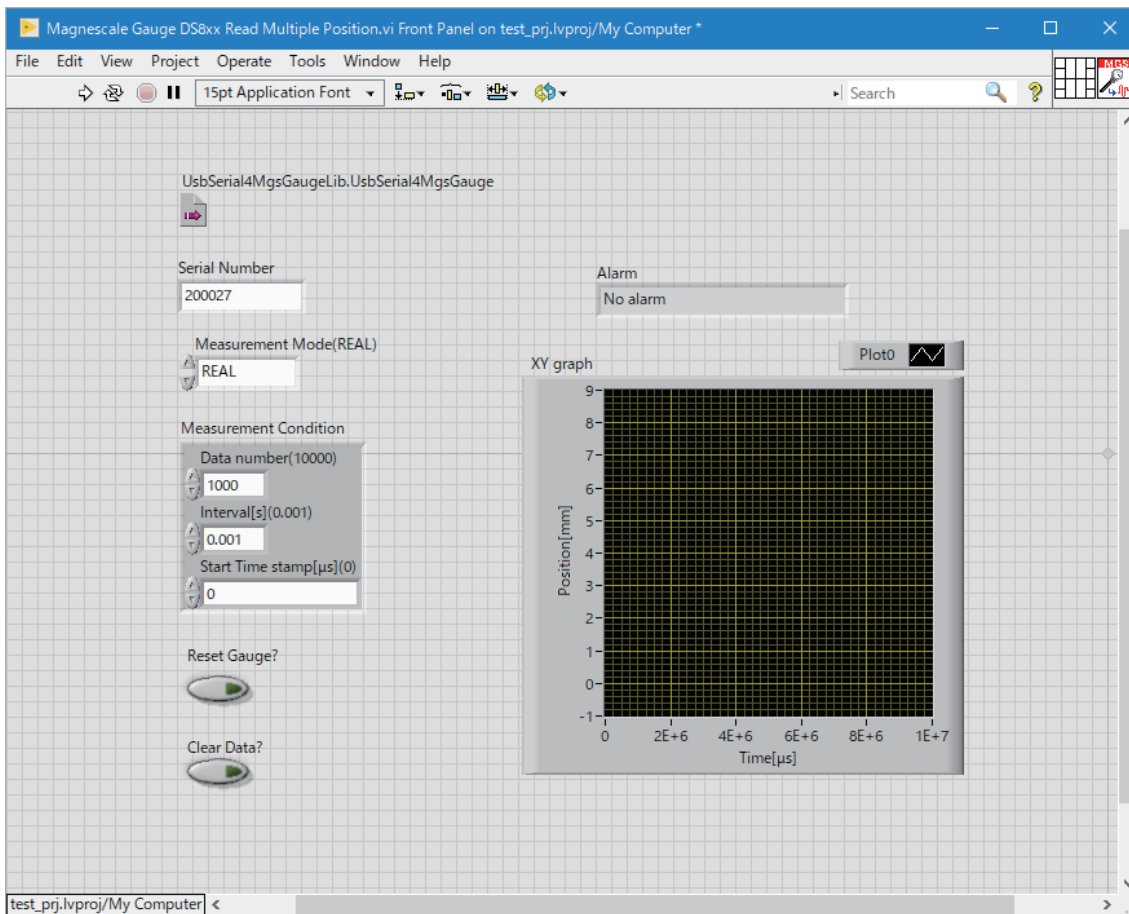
Magnescale Gauge DS8xx Read Multiple Position.vi Front Panel on test_prj.lvproj/My Computer *

File Edit View Project Operate Tools Window Help

15pt Application Font

Search

UsbSerial4MgsGaugeLib.UsbSerial4MgsGauge

Serial Number
200027

Alarm
No alarm

Measurement Mode(REAL)
REAL

XY graph

Plot0

Measurement Condition
Data number(10000)
1000
Interval[s](0.001)
0.001
Start Time stamp[μs](0)
0

Reset Gauge?

Clear Data?

9
8
7
6
5
4
3
2
1
0
-1
Position[mm]

0 2E+6 4E+6 6E+6 8E+6 1E+7
Time[μs]

test_prj.lvproj/My Computer